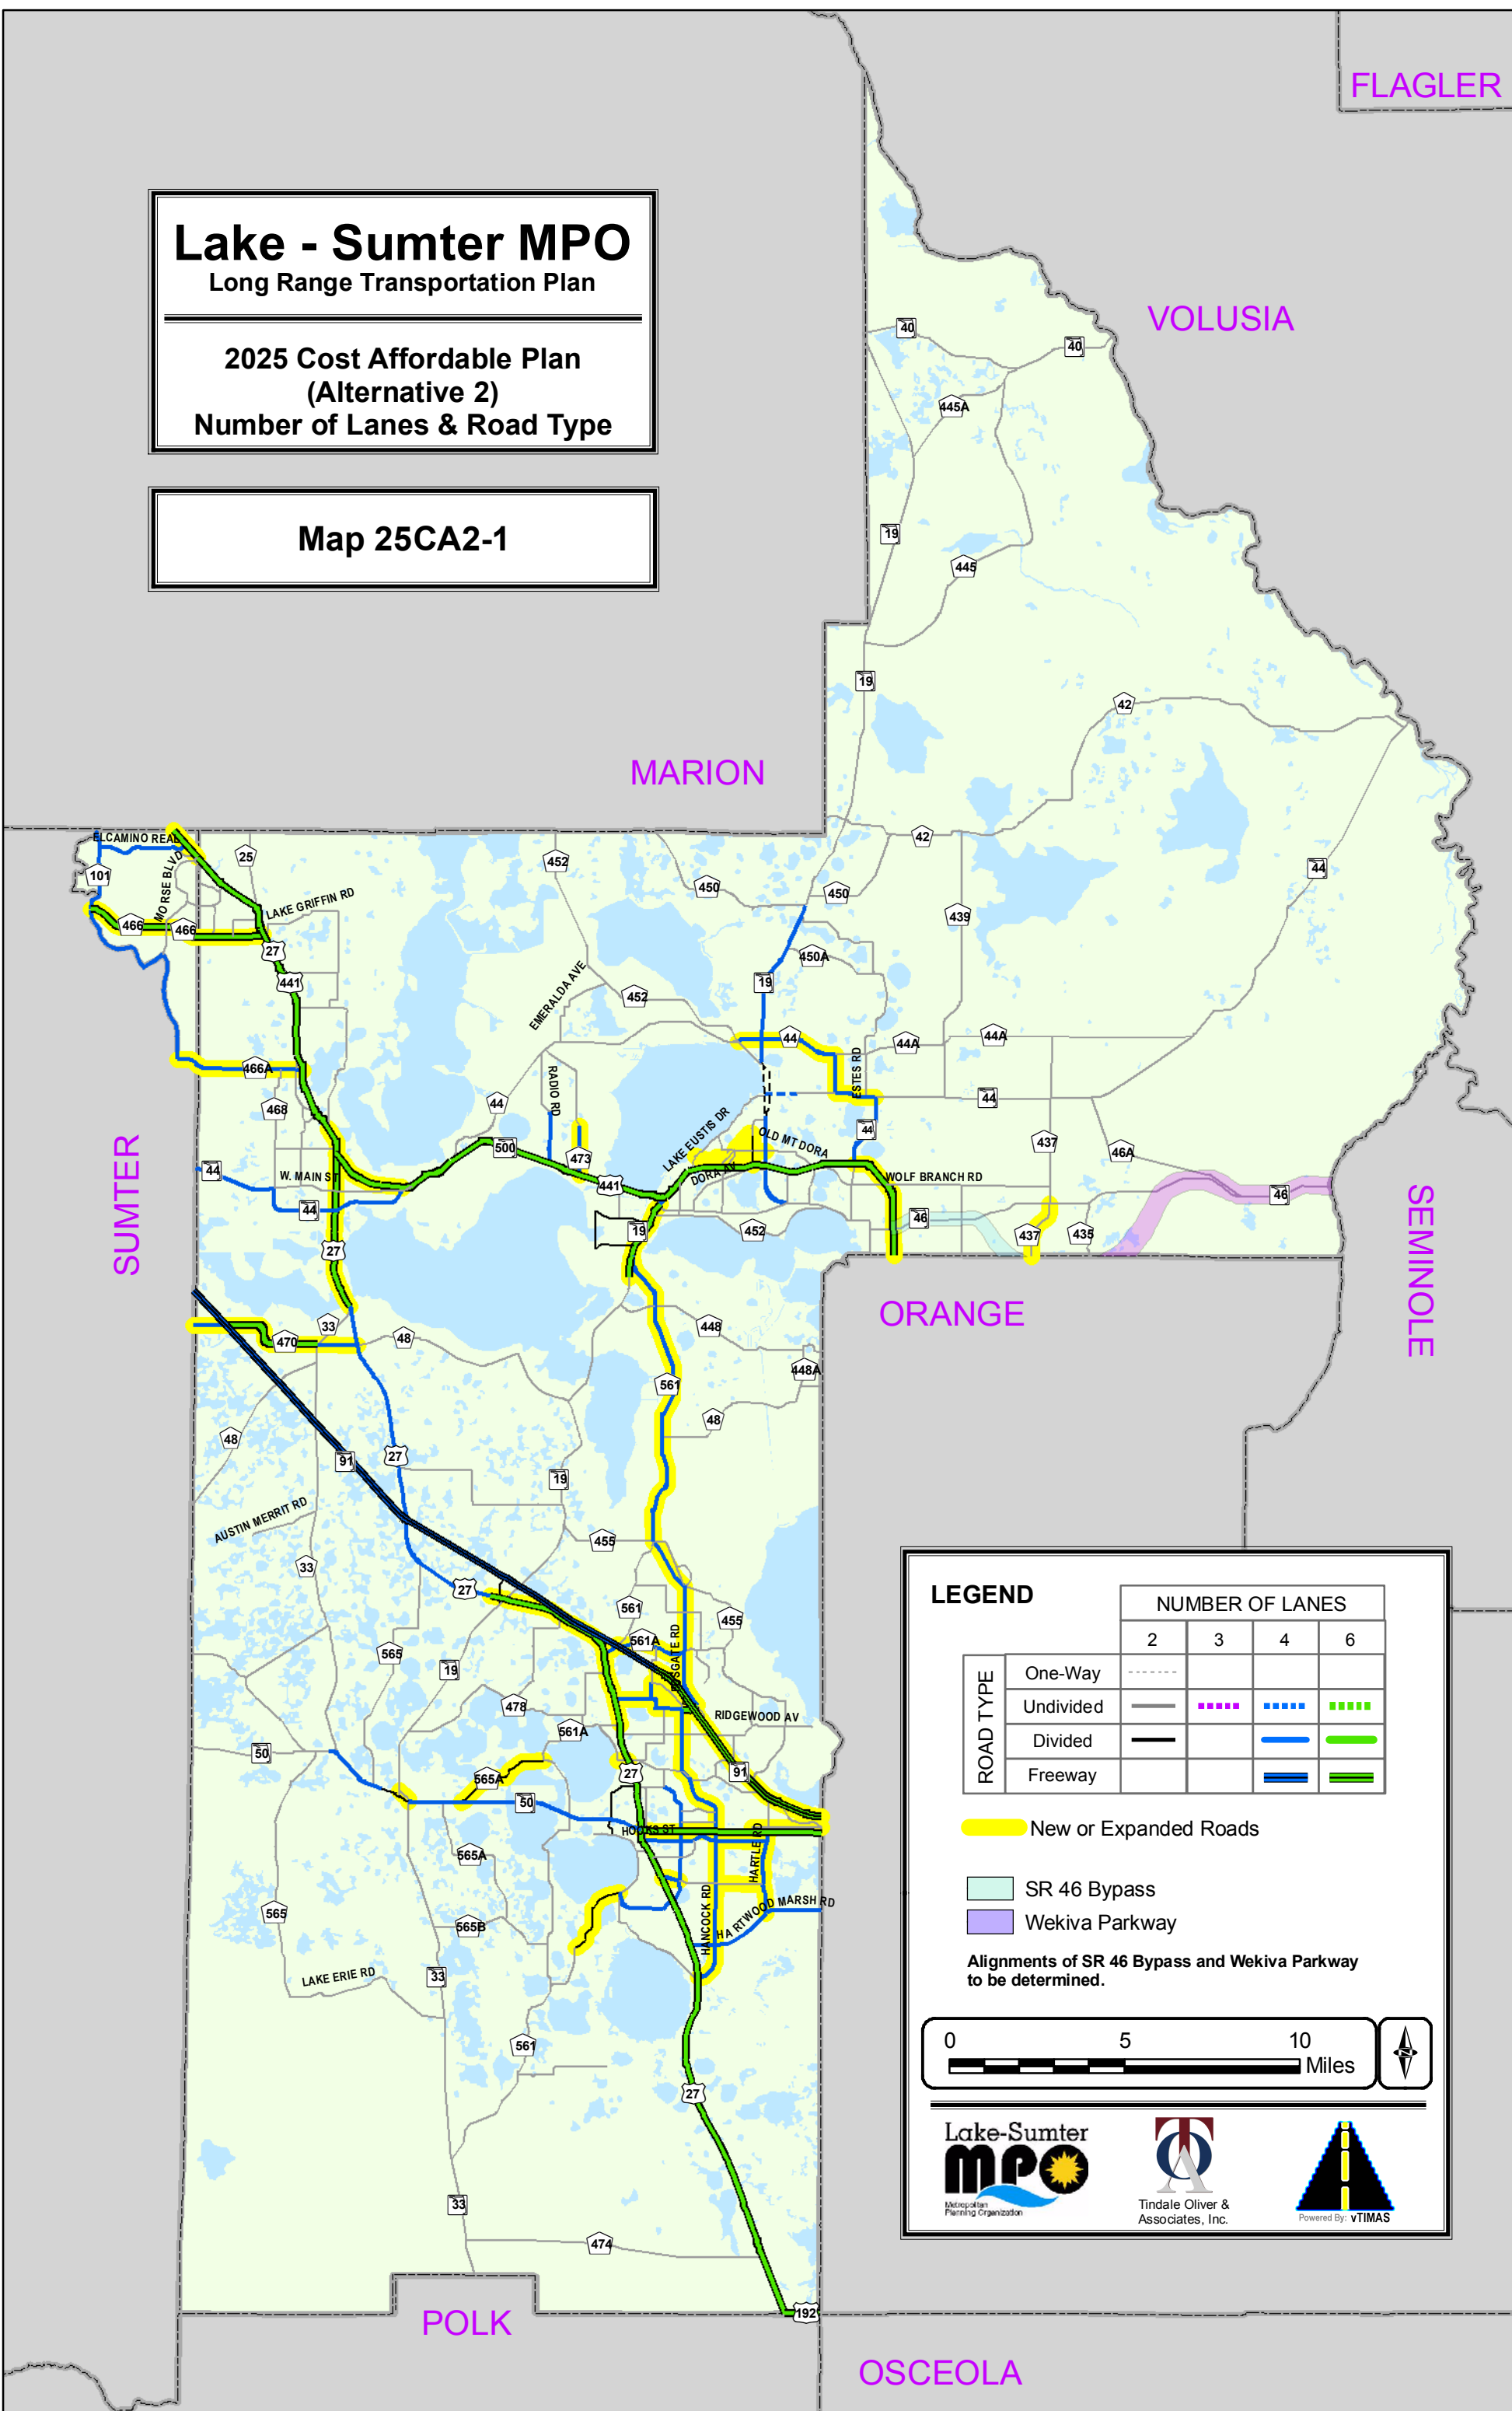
Lake - Sumter MPO
Long Range Transportation Plan

2025 Cost Affordable Plan
(Alternative 2)
Number of Lanes & Road Type

Map 25CA2-1

FLAGLER

VOLUSIA

MARION

SUMTER

SEMINOLE

ORANGE

POLK

OSCEOLA

40
40
445A
19
445
19
42
42
44
439
450
450
450A
452
452
25
101
466
466
EL CAMINO REAL
MORSE BLVD
LAKE GRIFFIN RD
27
441
466A
468
44
W. MAIN ST
44
27
EMERALDA AVE
RADIO RD
44
500
473
441
LAKE EUSTIS DR
OLD MT DORA
DORA AV
19
452
44
44A
44A
ESTES RD
44
44
437
46A
WOLF BRANCH RD
46
46
437
435
470
33
48
448
448A
561
48
48
91
27
19
AUSTIN MERRIT RD
33
455
27
561
455
561A
565
19
478
561A
RIDGEWOOD AV
50
565A
50
27
91
HOOKS ST
565A
HARTLE RD
HANCOCK RD
HARTWOOD MARSH RD
565
565B
LAKE ERIE RD
33
561
27
33
474
192

LEGEND

| | | NUMBER OF LANES | | | |
|---|---|---|---|---|---|
| | | 2 | 3 | 4 | 6 |
| ROAD TYPE | One-Way | | | | |
| | Undivided | | | | |
| | Divided | | | | |
| | Freeway | | | | |

New or Expanded Roads

SR 46 Bypass
Wekiva Parkway

Alignments of SR 46 Bypass and Wekiva Parkway to be determined.

0 5 10
Miles

Lake-Sumter MPO
Metropolitan Planning Organization

Tindale Oliver & Associates, Inc.

Powered By: vTIMAS